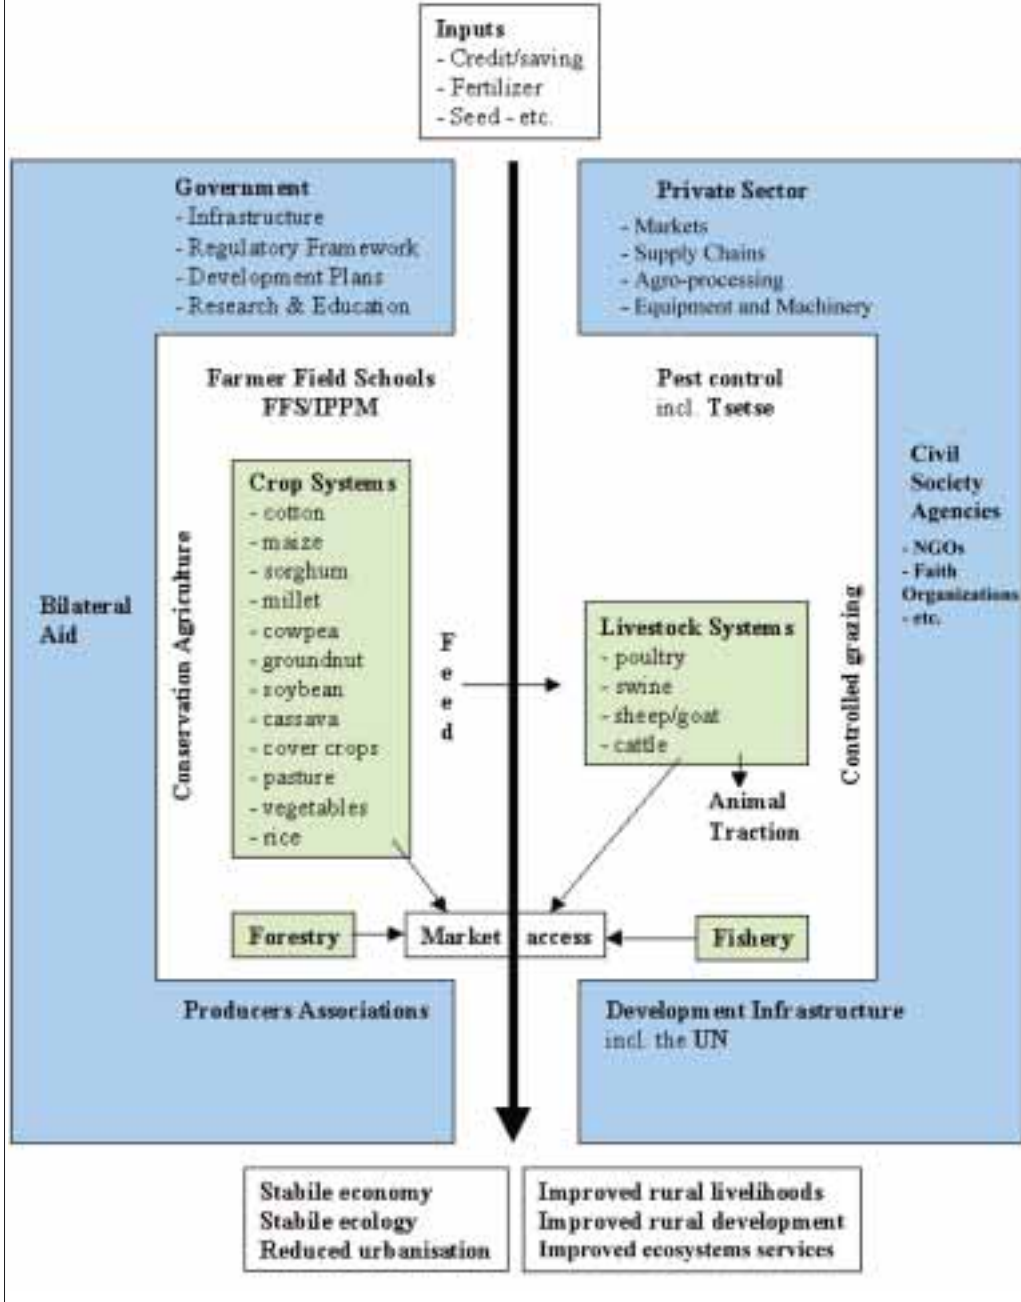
Inputs
- Credit/saving
- Fertilizer
- Seed - etc.

Government
- Infrastructure
- Regulatory Framework
- Development Plans
- Research & Education

Private Sector
- Markets
- Supply Chains
- Agro-processing
- Equipment and Machinery

Farmer Field Schools
FFS/IPPM

Pest control
incl. Tsetse

Civil Society Agencies
- NGOs
- Faith Organizations
- etc.

Bilateral Aid

Conservation Agriculture

Crop Systems
- cotton
- maize
- sorghum
- millet
- cowpea
- groundnut
- soybean
- cassava
- cover crops
- pasture
- vegetables
- rice

Feed

Livestock Systems
- poultry
- swine
- sheep/goat
- cattle

Controlled grazing

Animal Traction

Forestry

Market access

Fishery

Producers Associations

Development Infrastructure
incl. the UN

Stabile economy
Stabile ecology
Reduced urbanisation

Improved rural livelihoods
Improved rural development
Improved ecosystems services